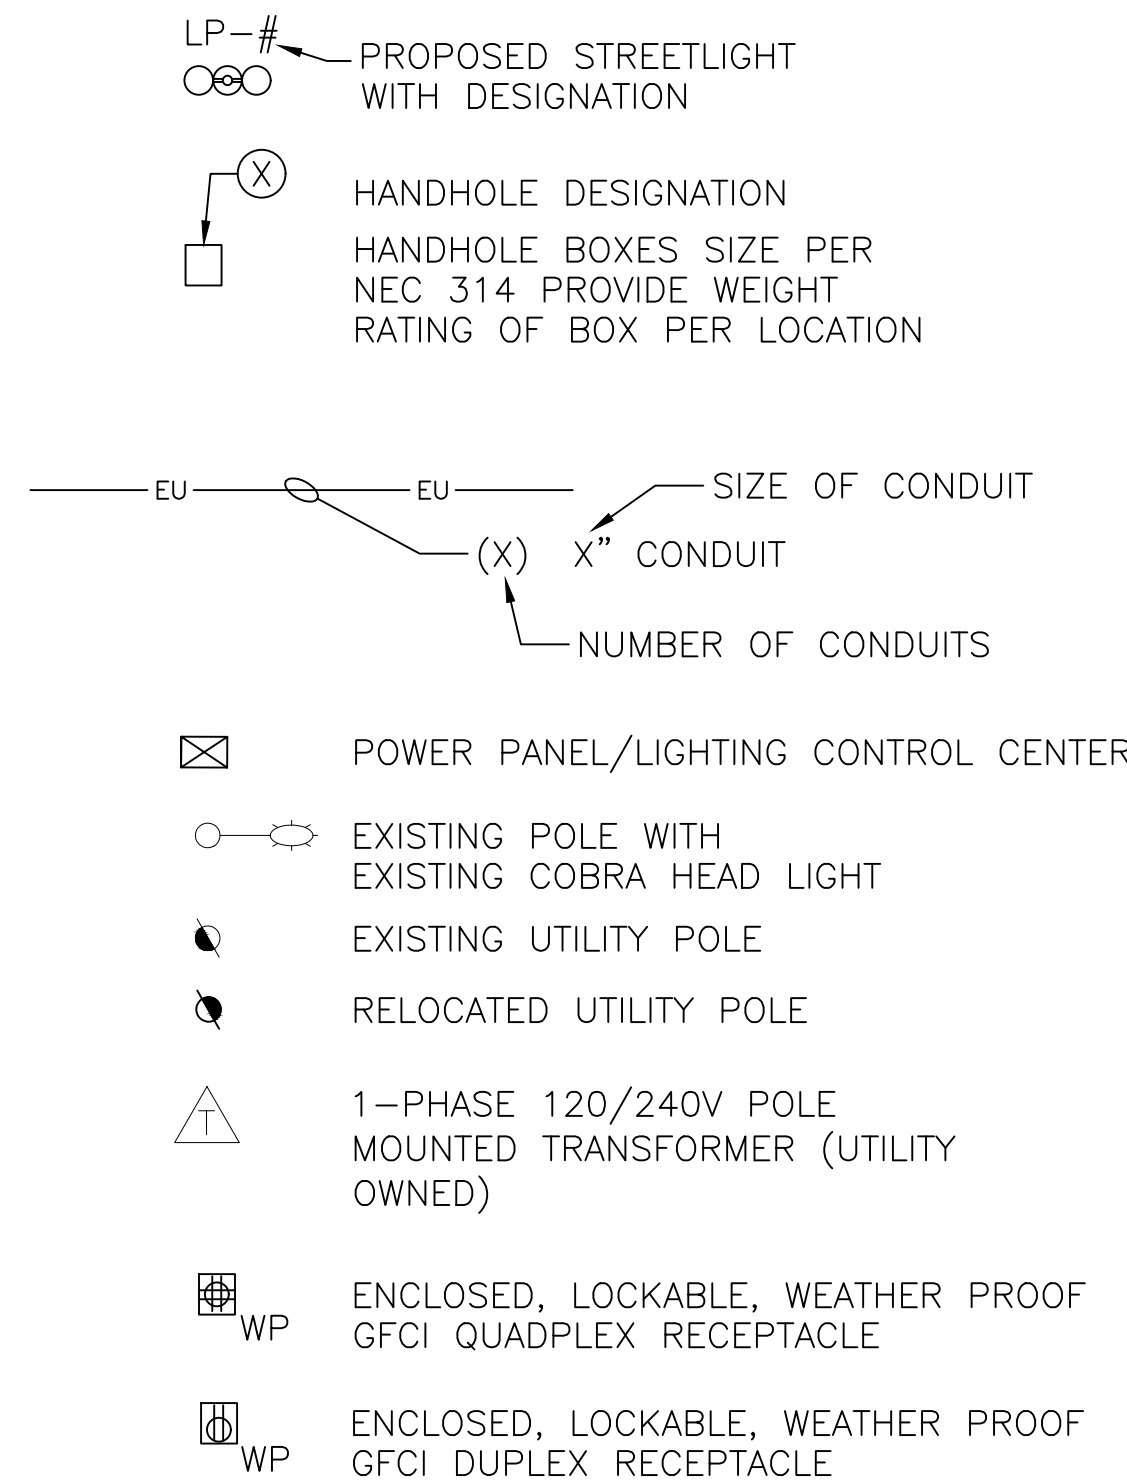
LP–#

PROPOSED STREETLIGHT WITH DESIGNATION

X

HANDHOLE DESIGNATION

HANDHOLE BOXES SIZE PER NEC 314 PROVIDE WEIGHT RATING OF BOX PER LOCATION

EU

EU

SIZE OF CONDUIT

(X) X" CONDUIT

NUMBER OF CONDUITS

POWER PANEL/LIGHTING CONTROL CENTER

EXISTING POLE WITH EXISTING COBRA HEAD LIGHT

EXISTING UTILITY POLE

RELOCATED UTILITY POLE

T

1–PHASE 120/240V POLE MOUNTED TRANSFORMER (UTILITY OWNED)

WP

ENCLOSED, LOCKABLE, WEATHER PROOF GFCI QUADPLEX RECEPTACLE

WP

ENCLOSED, LOCKABLE, WEATHER PROOF GFCI DUPLEX RECEPTACLE